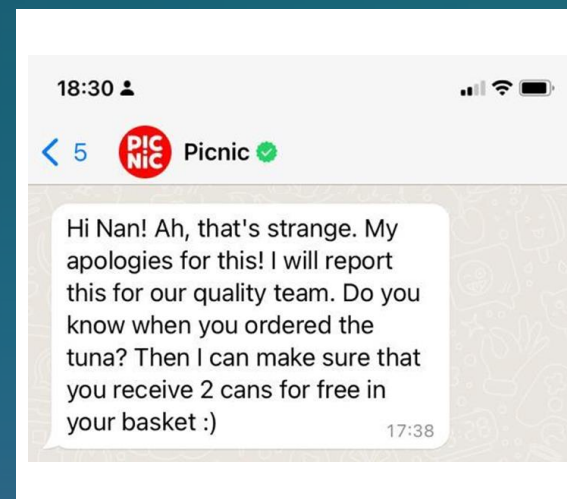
18:30

< 5 PIC NIC Picnic

Hi Nan! Ah, that's strange. My apologies for this! I will report this for our quality team. Do you know when you ordered the tuna? Then I can make sure that you receive 2 cans for free in your basket :) 17:38